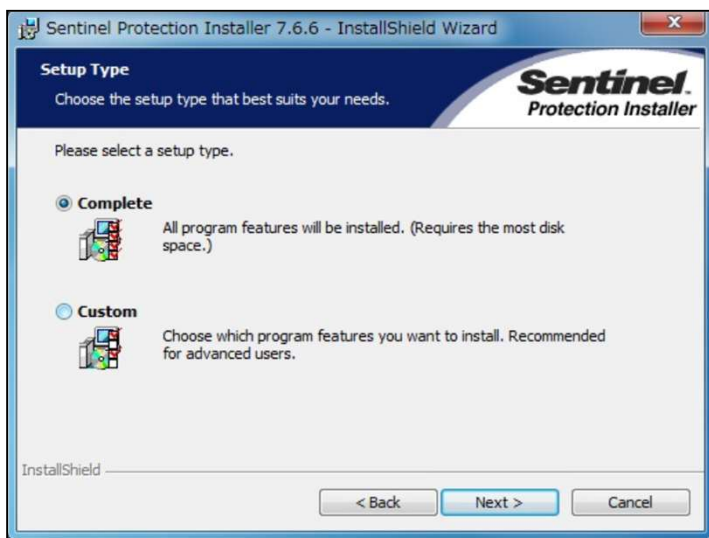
Sentinel Protection Installer 7.6.6 - InstallShield Wizard

Setup Type

Choose the setup type that best suits your needs.

Sentinel.
Protection Installer

Please select a setup type.

Complete

All program features will be installed. (Requires the most disk space.)

Custom

Choose which program features you want to install. Recommended for advanced users.

InstallShield

< Back

Next >

Cancel